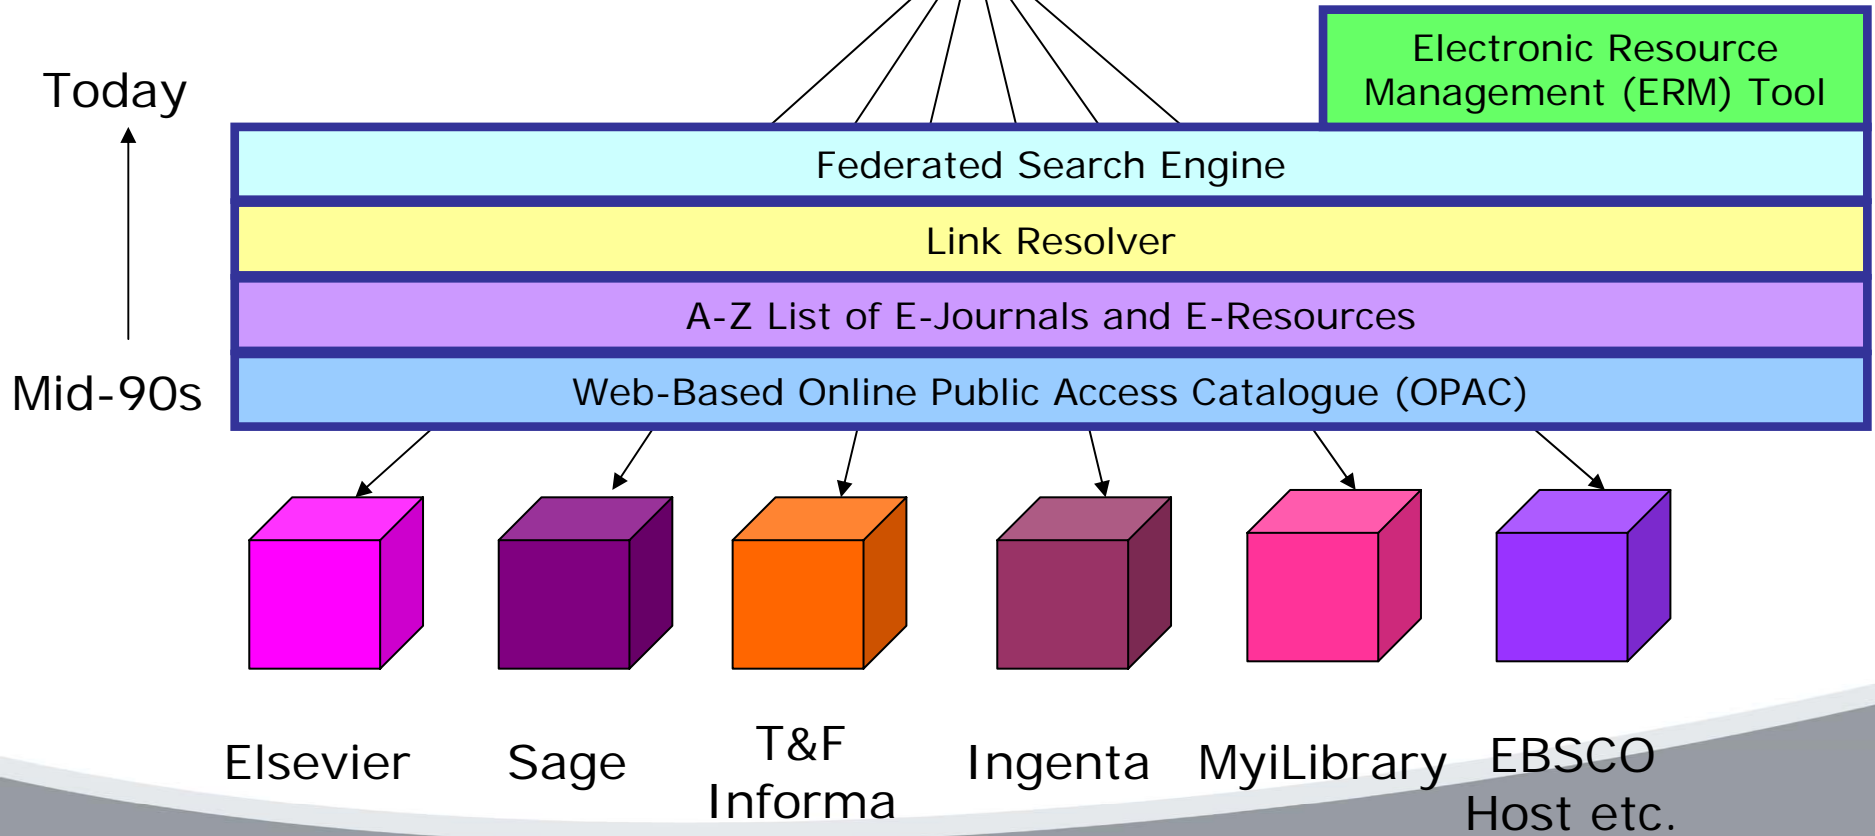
Today

Mid-90s

Electronic Resource Management (ERM) Tool

Federated Search Engine

Link Resolver

A-Z List of E-Journals and E-Resources

Web-Based Online Public Access Catalogue (OPAC)

Elsevier

Sage

T&F Informa

Ingenta

MyiLibrary

EBSCO Host etc.